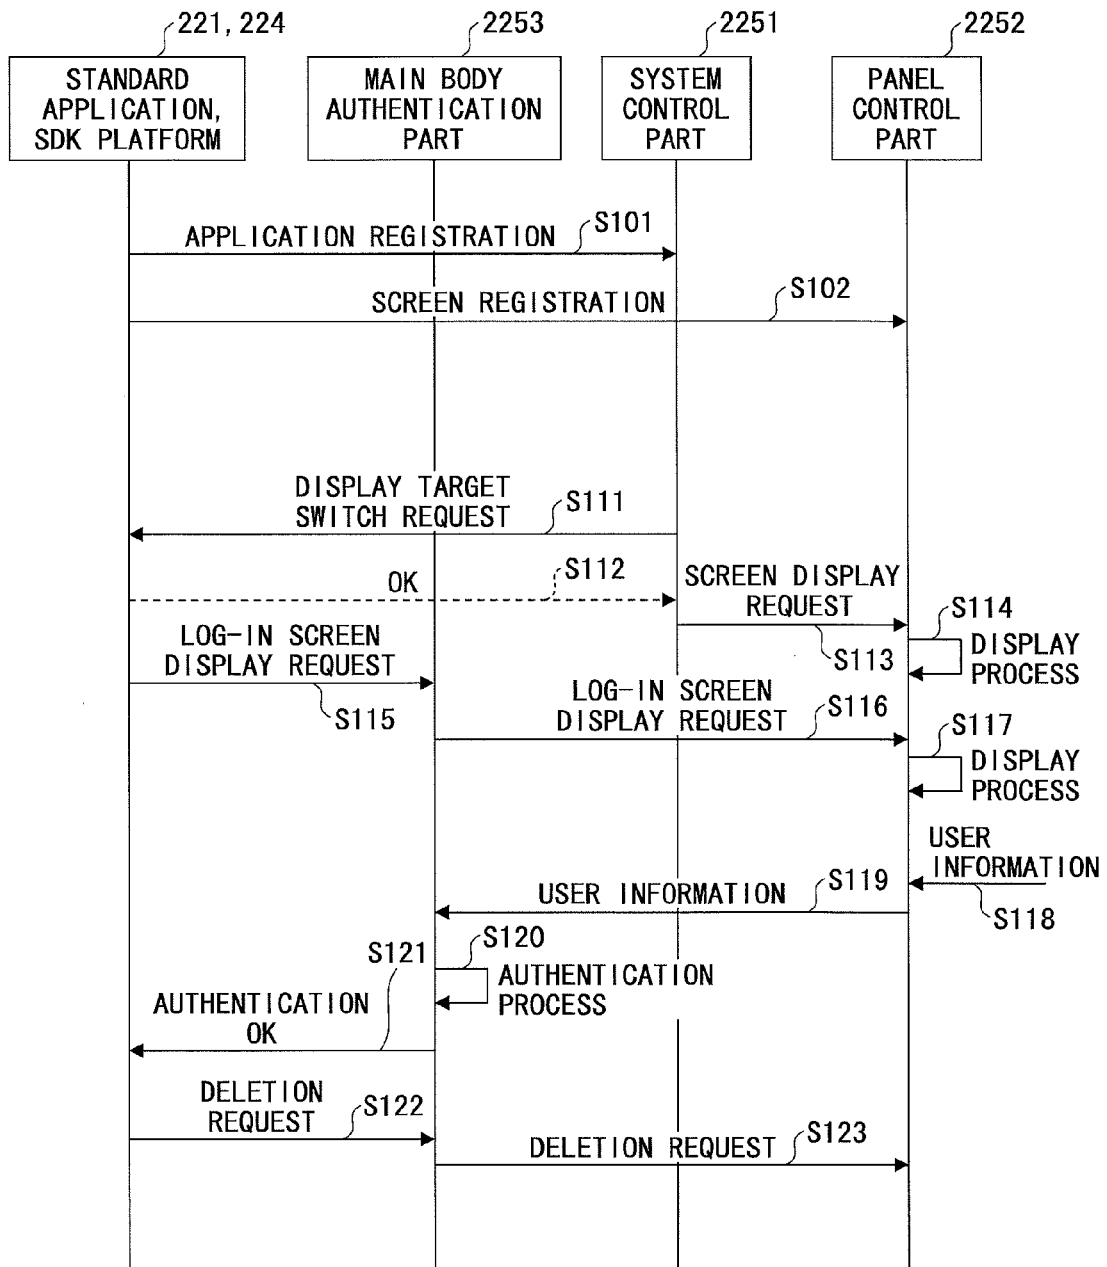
221, 224
STANDARD APPLICATION, SDK PLATFORM

2253
MAIN BODY AUTHENTICATION PART

2251
SYSTEM CONTROL PART

2252
PANEL CONTROL PART

APPLICATION REGISTRATION
S101

SCREEN REGISTRATION
S102

DISPLAY TARGET SWITCH REQUEST
S111

OK
S112

SCREEN DISPLAY REQUEST
S113

S114
DISPLAY PROCESS

LOG-IN SCREEN DISPLAY REQUEST
S115

LOG-IN SCREEN DISPLAY REQUEST
S116

S117
DISPLAY PROCESS

USER INFORMATION
S118

USER INFORMATION
S119

S120
AUTHENTICATION PROCESS

S121
AUTHENTICATION OK

DELETION REQUEST
S122

DELETION REQUEST
S123